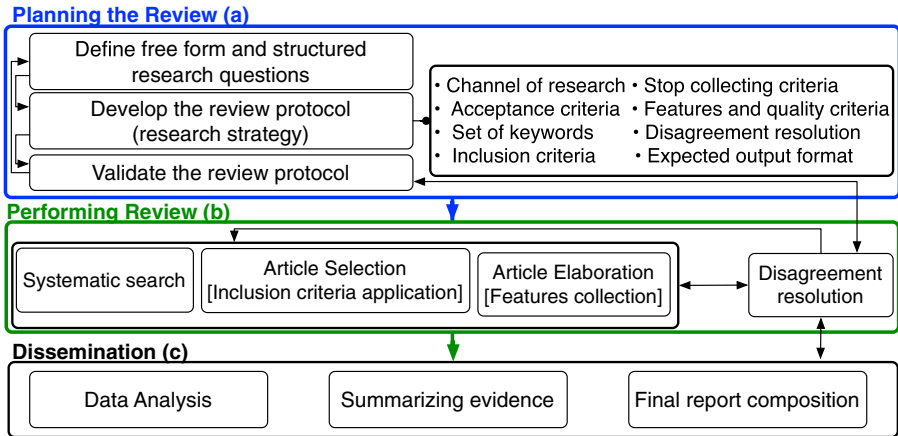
Planning the Review (a)

Define free form and structured research questions

Develop the review protocol (research strategy)

Validate the review protocol

• Channel of research
• Acceptance criteria
• Set of keywords
• Inclusion criteria

• Stop collecting criteria
• Features and quality criteria
• Disagreement resolution
• Expected output format

Performing Review (b)

Systematic search

Article Selection [Inclusion criteria application]

Article Elaboration [Features collection]

Disagreement resolution

Dissemination (c)

Data Analysis

Summarizing evidence

Final report composition